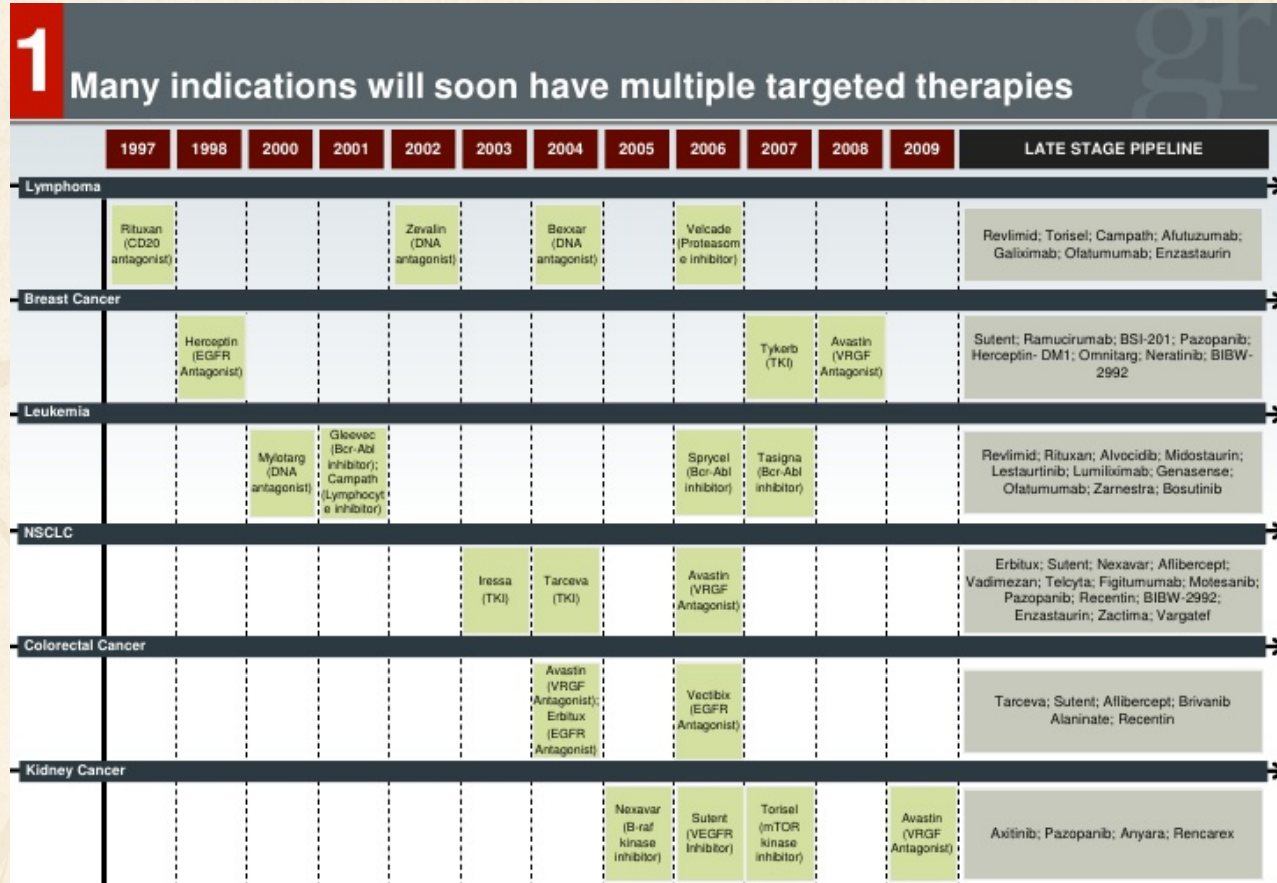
1 Many indications will soon have multiple targeted therapies

gr

| | 1997 | 1998 | 2000 | 2001 | 2002 | 2003 | 2004 | 2005 | 2006 | 2007 | 2008 | 2009 | LATE STAGE PIPELINE |
|---|---|---|---|---|---|---|---|---|---|---|---|---|---|
| Lymphoma | | | | | | | | | | | | | |
| | Rituxan (CD20 antagonist) | | | | Zevalin (DNA antagonist) | | Bexxar (DNA antagonist) | | Velcade (Proteasome inhibitor) | | | | Revlimid; Torisel; Campath; Afutuzumab; Galiximab; Ofatumumab; Enzastaurin |
| Breast Cancer | | | | | | | | | | | | | |
| | | Herceptin (EGFR Antagonist) | | | | | | | | Tykerb (TKI) | Avastin (VRGF Antagonist) | | Sutent; Ramucirumab; BSI-201; Pazopanib; Herceptin- DM1; Omnitarg; Neratinib; BIBW-2992 |
| Leukemia | | | | | | | | | | | | | |
| | | | Mylotarg (DNA antagonist) | Gleevec (Bcr-Abl inhibitor); Campath (Lymphocyte inhibitor) | | | | | Sprycel (Bcr-Abl inhibitor) | Tasigna (Bcr-Abl inhibitor) | | | Revlimid; Rituxan; Alvocidib; Midostaurin; Lestaurtinib; Lumiliximab; Genasense; Ofatumumab; Zarnestra; Bosutinib |
| NSCLC | | | | | | | | | | | | | |
| | | | | | | Iressa (TKI) | Tarceva (TKI) | | Avastin (VRGF Antagonist) | | | | Erbitux; Sutent; Nexavar; Aflibercept; Vadimezan; Telcyta; Figitumumab; Motesanib; Pazopanib; Recentin; BIBW-2992; Enzastaurin; Zactima; Vargatef |
| Colorectal Cancer | | | | | | | | | | | | | |
| | | | | | | | Avastin (VRGF Antagonist); Erbitux (EGFR Antagonist) | | Vectibix (EGFR Antagonist) | | | | Tarceva; Sutent; Aflibercept; Brivanib Alaninate; Recentin |
| Kidney Cancer | | | | | | | | | | | | | |
| | | | | | | | | Nexavar (B-raf kinase inhibitor) | Sutent (VEGFR Inhibitor) | Torisel (mTOR kinase inhibitor) | | Avastin (VRGF Antagonist) | Axitinib; Pazopanib; Anyara; Rencarex |